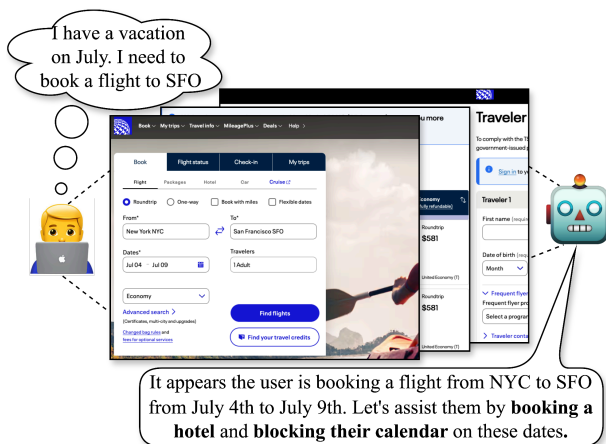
I have a vacation on July. I need to book a flight to SFO

Book ⌄ My trips ⌄ Travel info ⌄ MileagePlus ⌄ Deals ⌄ Help ›

Book
Flight status
Check-in
My trips

Flight
Packages
Hotel
Car
Cruise

Roundtrip
One-way
Book with miles
Flexible dates

From*
New York NYC
To*
San Francisco SFO

Dates*
Jul 04 – Jul 09
Travelers
1 Adult

Economy

Advanced search ›
(Certificates, multi-city and upgrades)
Changed bag rules and fees for optional services

Find flights
Find your travel credits

u more

conomy
fully refundable)

Roundtrip
$581
United Economy (T)

Roundtrip
$581
United Economy (T)

Traveler
To comply with the T
government-issued p

Sign in to y

Traveler 1
First name (requi
Date of birth (requ
Month

Frequent flyer
Frequent flyer pro
Select a program

Traveler conta

It appears the user is booking a flight from NYC to SFO from July 4th to July 9th. Let's assist them by **booking a hotel** and **blocking their calendar** on these dates.